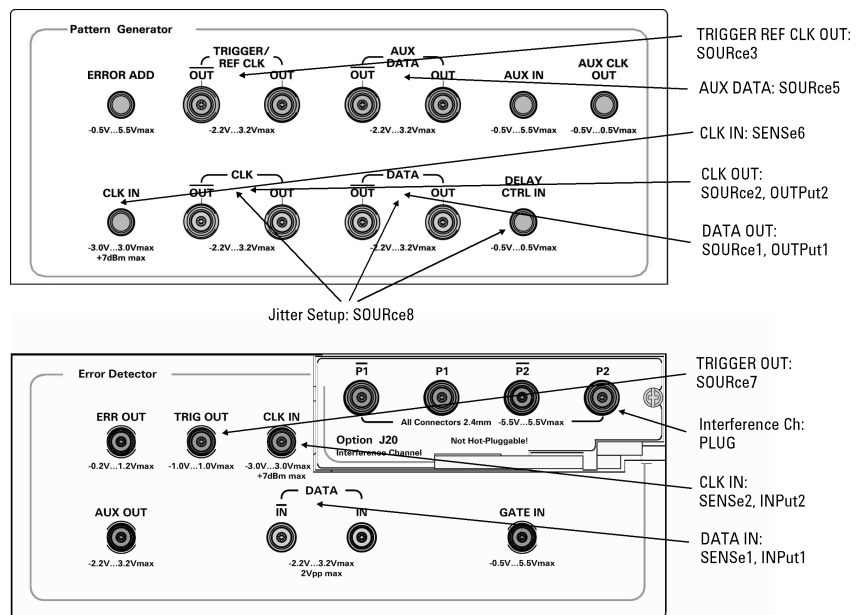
Pattern Generator

ERROR ADD
-0.5V...5.5Vmax

TRIGGER/ REF CLK
$\overline{\text{OUT}}$ OUT
-2.2V...3.2Vmax

AUX DATA
$\overline{\text{OUT}}$ OUT
-2.2V...3.2Vmax

AUX IN
-0.5V...5.5Vmax

AUX CLK OUT
-0.5V...0.5Vmax

CLK IN
-3.0V...3.0Vmax +7dBm max

CLK
$\overline{\text{OUT}}$ OUT
-2.2V...3.2Vmax

DATA
$\overline{\text{OUT}}$ OUT
-2.2V...3.2Vmax

DELAY CTRL IN
-0.5V...0.5Vmax

TRIGGER REF CLK OUT: SOURce3

AUX DATA: SOURce5

CLK IN: SENSe6

CLK OUT: SOURce2, OUTPut2

DATA OUT: SOURce1, OUTPut1

Jitter Setup: SOURce8

Error Detector

$\overline{\text{P1}}$ P1 $\overline{\text{P2}}$ P2
All Connectors 2.4mm -5.5V...5.5Vmax
Option J20
Interference Channel
Not Hot-Pluggable!

ERR OUT
-0.2V...1.2Vmax

TRIG OUT
-1.0V...1.0Vmax

CLK IN
-3.0V...3.0Vmax +7dBm max

AUX OUT
-2.2V...3.2Vmax

DATA
$\overline{\text{IN}}$ IN
-2.2V...3.2Vmax 2Vpp max

GATE IN
-0.5V...5.5Vmax

TRIGGER OUT: SOURce7

Interference Ch: PLUG

CLK IN: SENSe2, INPut2

DATA IN: SENSe1, INPut1